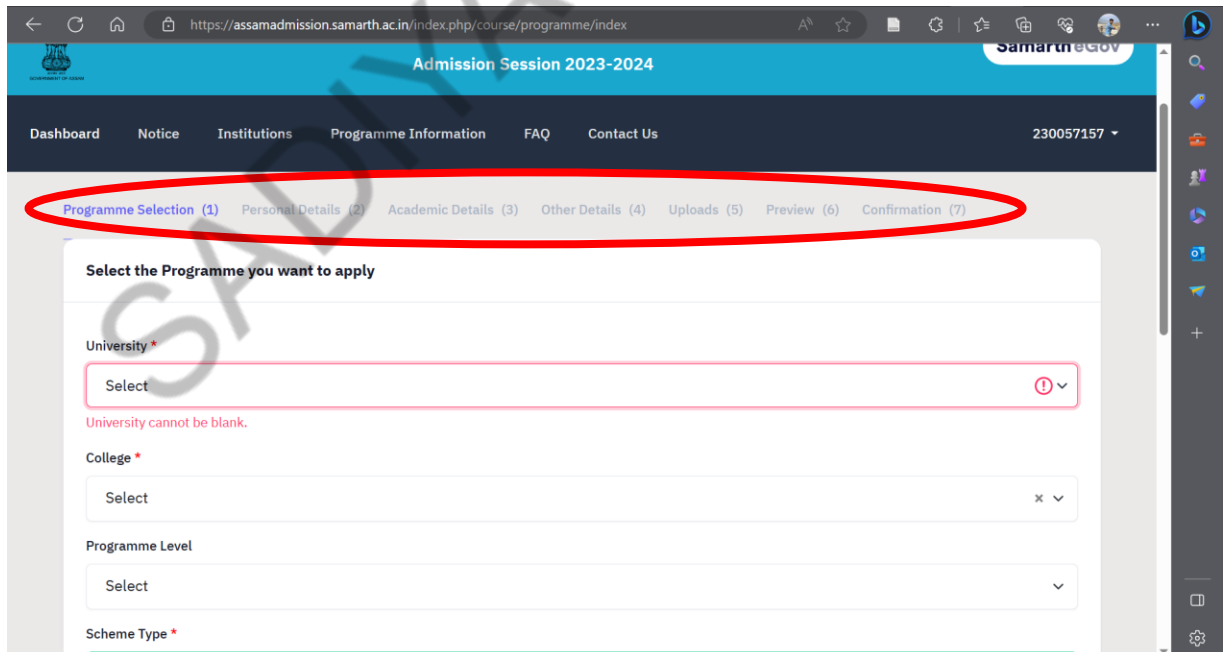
https://assamadmission.samarth.ac.in/index.php/course/programme/index

GOVERNMENT OF ASSAM

Admission Session 2023-2024

Samarth eGov

Dashboard Notice Institutions Programme Information FAQ Contact Us 230057157

SADIYA

Programme Selection (1) Personal Details (2) Academic Details (3) Other Details (4) Uploads (5) Preview (6) Confirmation (7)

Select the Programme you want to apply

University *

Select

University cannot be blank.

College *

Select

Programme Level

Select

Scheme Type *